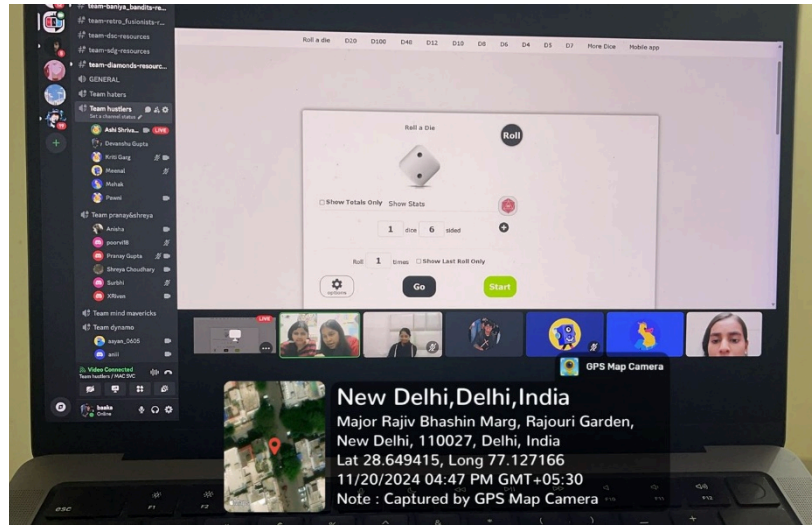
# team-baniya_bandits-re...
# team-retro_fusionists-r...
# team-dsc-resources
# team-sdg-resources
# team-diamonds-resourc...
GENERAL
Team haters
Team hustlers
Set a channel status
Ashi Shriva... LIVE
Devanshu Gupta
Kriti Garg
Mosnal
Mohak
Pawni
Team pranay&shreya
Anisha
poorvi18
Pranay Gupta
Shreya Choudhary
Surbhi
XRiven
Team mind mavericks
Team dynamo
aayan_0606
anil
Video Connected
Team hustlers / MAC SVC
baaka
Online

Roll a die D20 D100 D40 D12 D10 D8 D6 D4 D5 D7 More Dice Mobile app

Roll a Die
Roll
Show Totals Only Show Stats
1 dice 6 sided
Roll 1 times Show Last Roll Only
options
Go
Start

LIVE

GPS Map Camera

New Delhi,Delhi,India
Major Rajiv Bhashin Marg, Rajouri Garden, New Delhi, 110027, Delhi, India
Lat 28.649415, Long 77.127166
11/20/2024 04:47 PM GMT+05:30
Note : Captured by GPS Map Camera

esc F1 F2 F10 F11 F12